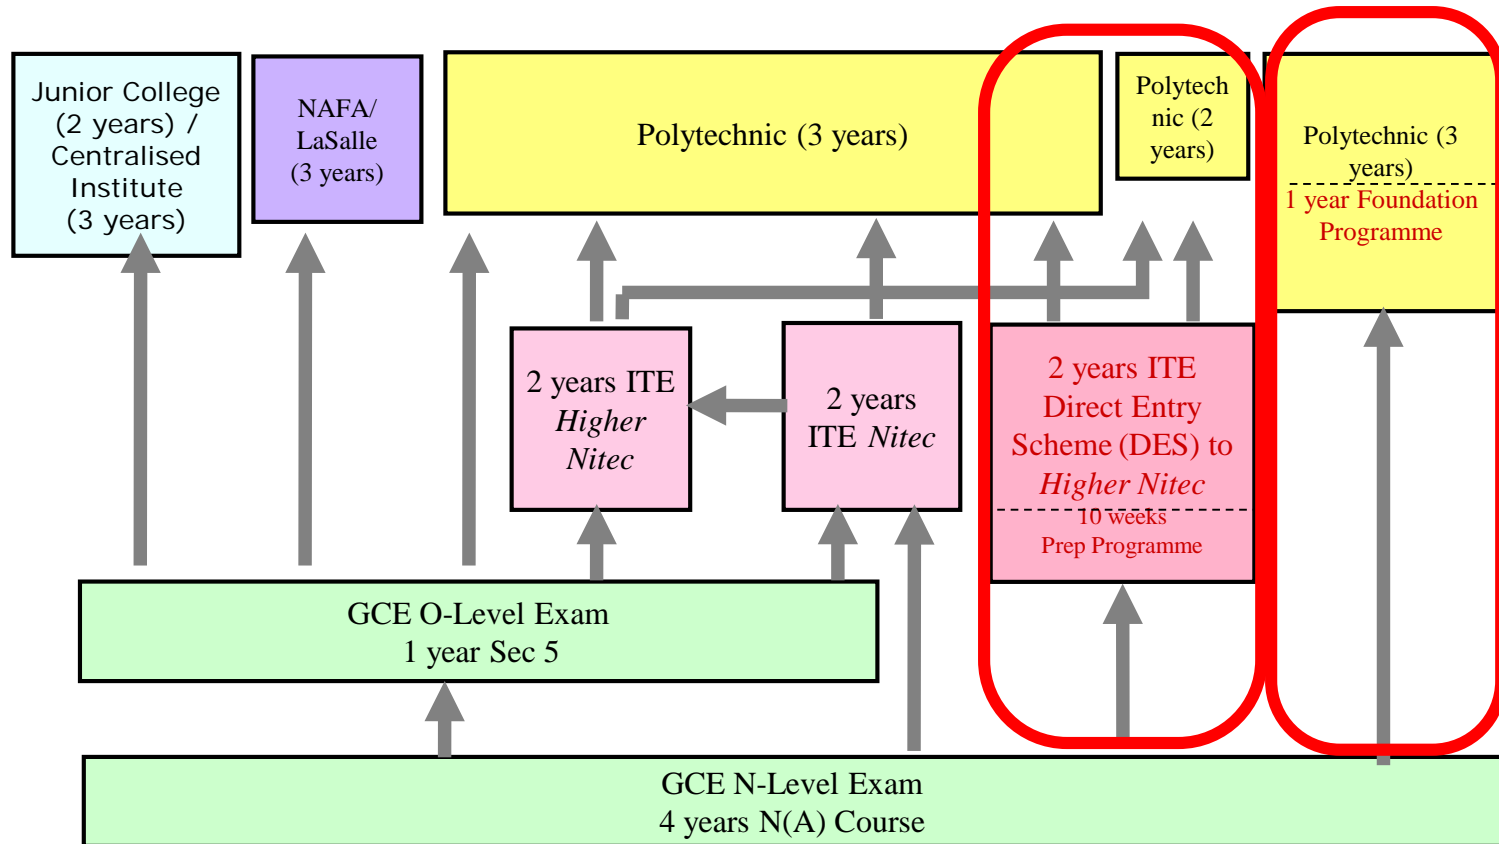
Junior College (2 years) / Centralised Institute (3 years)

NAFA/ LaSalle (3 years)

Polytechnic (3 years)

Polytechnic (2 years)

Polytechnic (3 years)
1 year Foundation Programme

2 years ITE *Higher Nitec*

2 years ITE *Nitec*

2 years ITE Direct Entry Scheme (DES) to *Higher Nitec*
10 weeks Prep Programme

GCE O-Level Exam
1 year Sec 5

GCE N-Level Exam
4 years N(A) Course